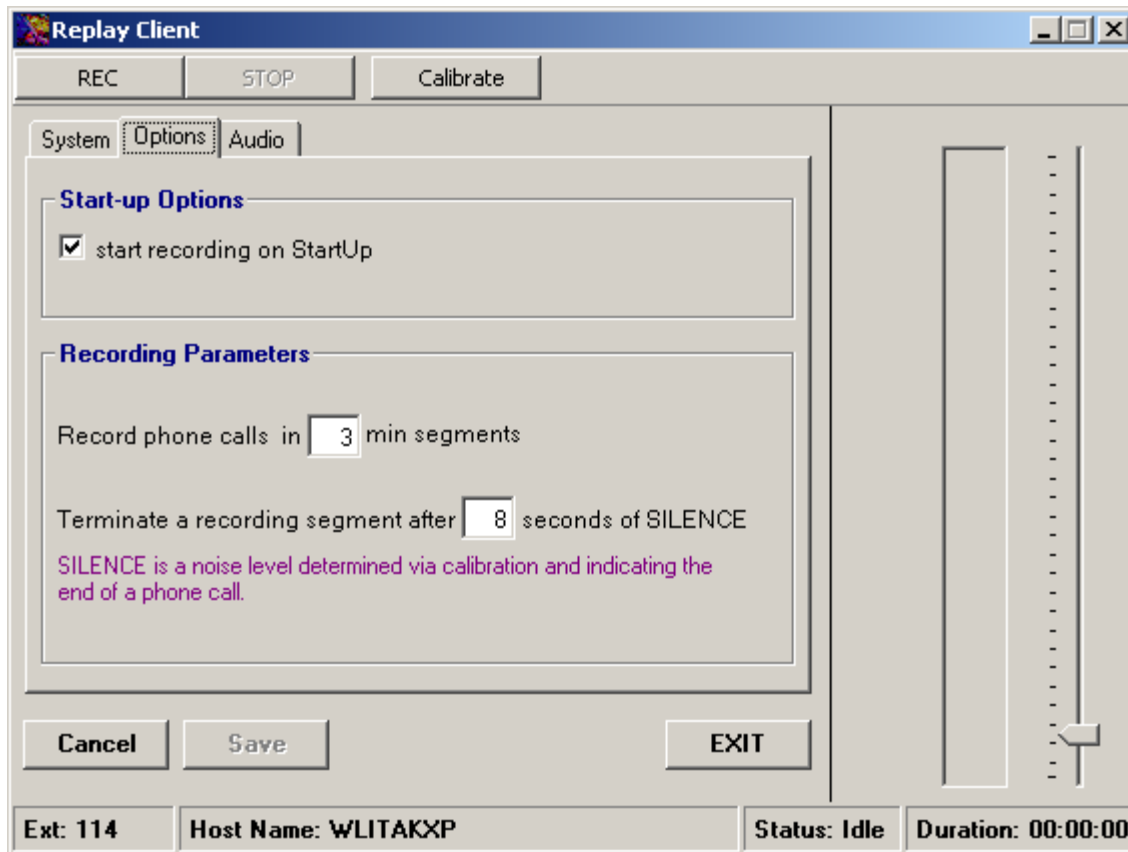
Replay Client

REC STOP Calibrate

System Options Audio

Start-up Options

start recording on StartUp

Recording Parameters

Record phone calls in 3 min segments

Terminate a recording segment after 8 seconds of SILENCE

SILENCE is a noise level determined via calibration and indicating the end of a phone call.

Cancel Save EXIT

Ext: 114 Host Name: WLITAKXP Status: Idle Duration: 00:00:00